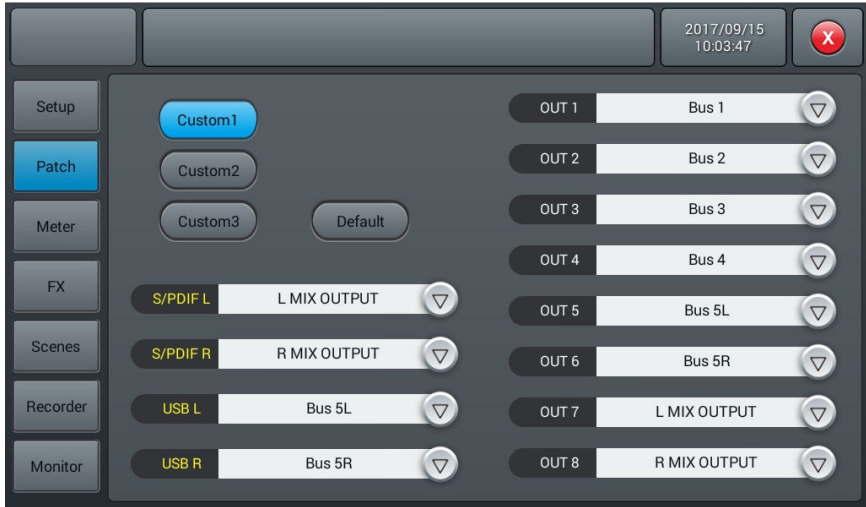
2017/09/15
10:03:47

Setup

Patch

Meter

FX

Scenes

Recorder

Monitor

Custom1

Custom2

Custom3

Default

S/PDIF L
L MIX OUTPUT

S/PDIF R
R MIX OUTPUT

USB L
Bus 5L

USB R
Bus 5R

OUT 1
Bus 1

OUT 2
Bus 2

OUT 3
Bus 3

OUT 4
Bus 4

OUT 5
Bus 5L

OUT 6
Bus 5R

OUT 7
L MIX OUTPUT

OUT 8
R MIX OUTPUT